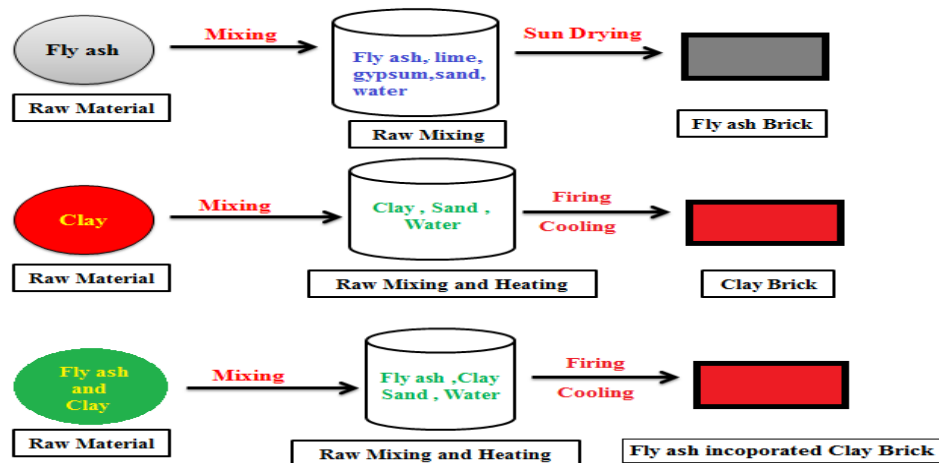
Fly ash

Raw Material

Mixing

Fly ash, lime, gypsum,sand, water

Raw Mixing

Sun Drying

Fly ash Brick

Clay

Raw Material

Mixing

Clay , Sand , Water

Raw Mixing and Heating

Firing

Cooling

Clay Brick

Fly ash and Clay

Raw Material

Mixing

Fly ash ,Clay Sand , Water

Raw Mixing and Heating

Firing

Cooling

Fly ash incoporated Clay Brick